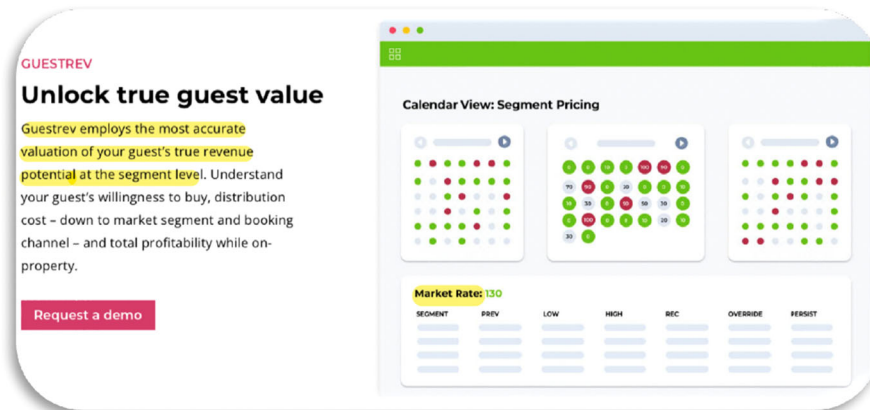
GUESTREV

Unlock true guest value

Guestrev employs the most accurate valuation of your guest's true revenue potential at the segment level. Understand your guest's willingness to buy, distribution cost – down to market segment and booking channel – and total profitability while on-property.

Request a demo

Calendar View: Segment Pricing

Market Rate: 130

| SEGMENT | PREV | LOW | HIGH | REC | OVERRIDE | PERSIST |
|---|---|---|---|---|---|---|